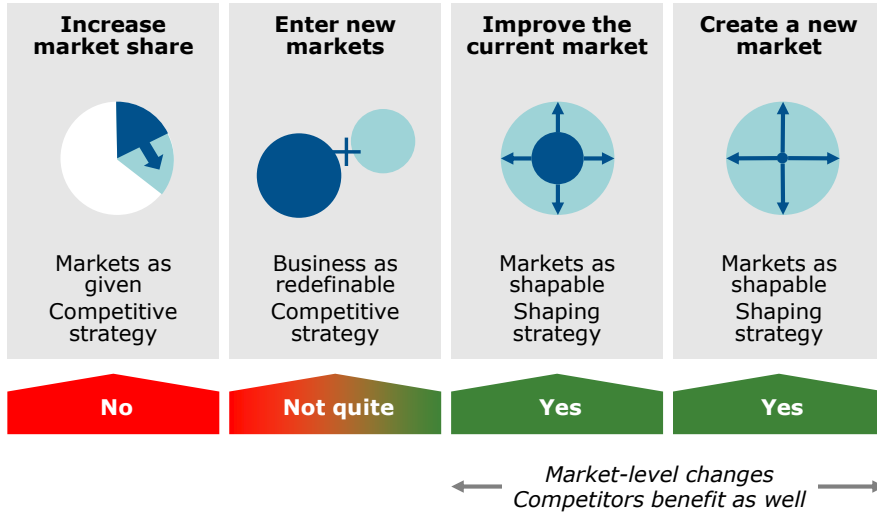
Increase market share

Markets as given
Competitive strategy

Enter new markets

+

Business as redefinable
Competitive strategy

Improve the current market

Markets as shapable
Shaping strategy

Create a new market

Markets as shapable
Shaping strategy

No

Not quite

Yes

Yes

Market-level changes
Competitors benefit as well